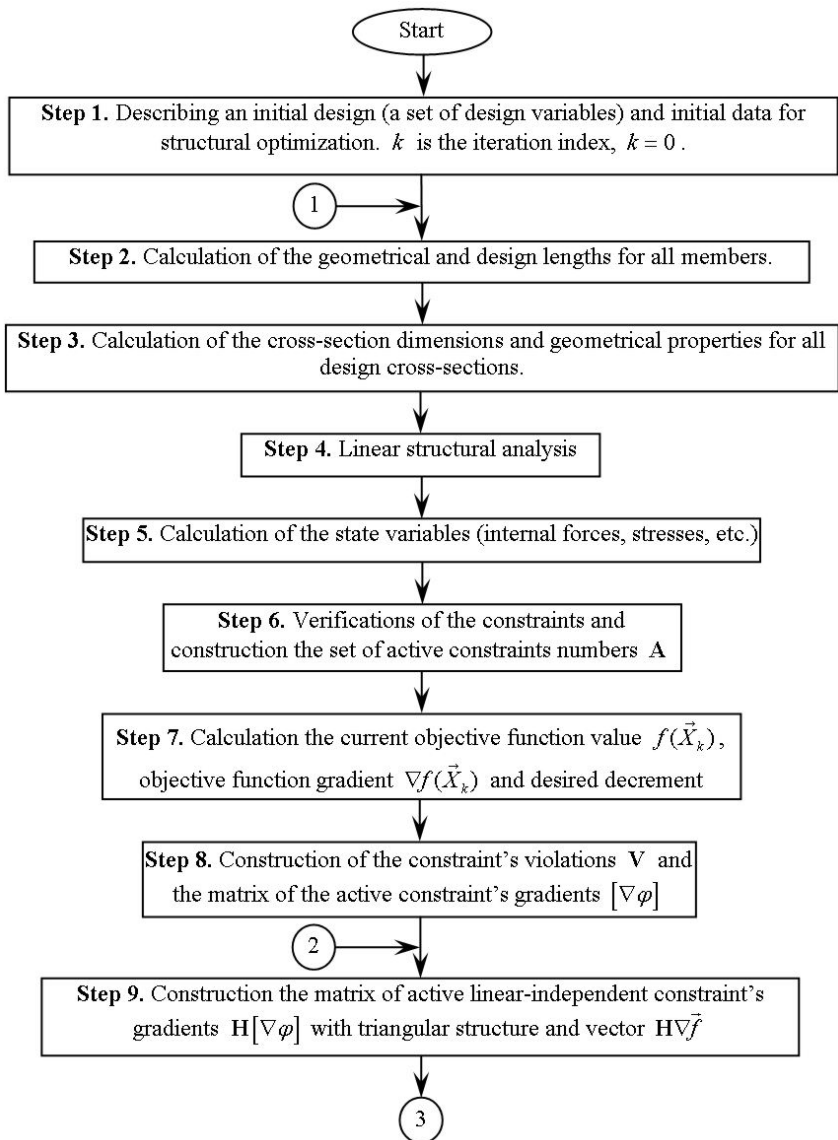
Start

**Step 1.** Describing an initial design (a set of design variables) and initial data for structural optimization. $k$ is the iteration index, $k = 0$.

1

**Step 2.** Calculation of the geometrical and design lengths for all members.

**Step 3.** Calculation of the cross-section dimensions and geometrical properties for all design cross-sections.

**Step 4.** Linear structural analysis

**Step 5.** Calculation of the state variables (internal forces, stresses, etc.)

**Step 6.** Verifications of the constraints and construction the set of active constraints numbers $\mathbf{A}$

**Step 7.** Calculation the current objective function value $f(\vec{X}_k)$, objective function gradient $\nabla f(\vec{X}_k)$ and desired decrement

**Step 8.** Construction of the constraint's violations $\mathbf{V}$ and the matrix of the active constraint's gradients $[\nabla \varphi]$

2

**Step 9.** Construction the matrix of active linear-independent constraint's gradients $\mathbf{H}[\nabla \varphi]$ with triangular structure and vector $\mathbf{H}\nabla \vec{f}$

3